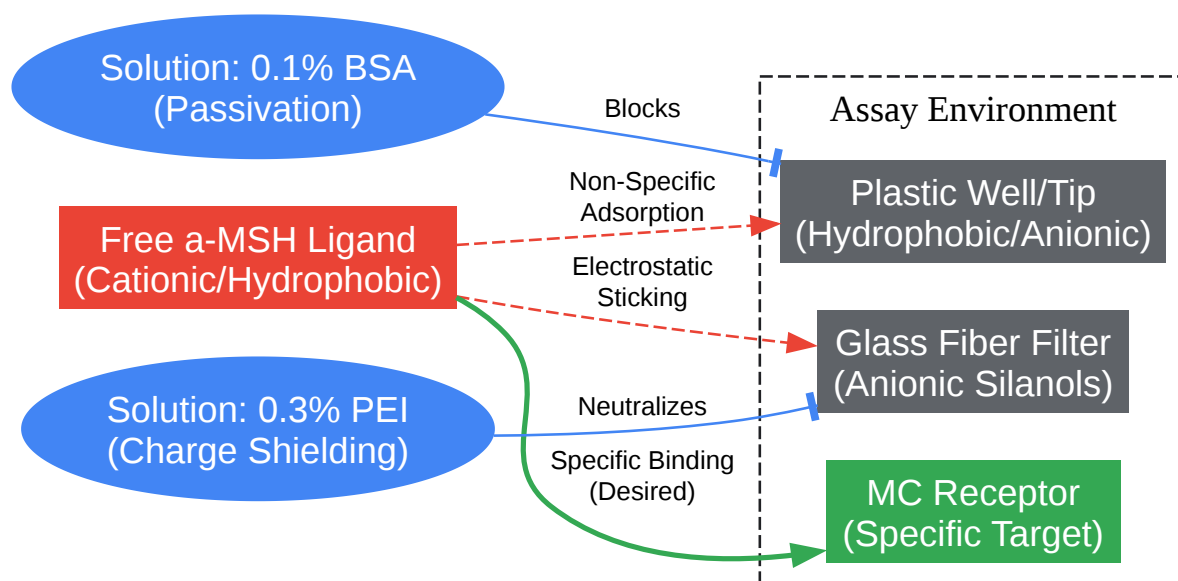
Solution: 0.1% BSA
(Passivation)

Blocks

Assay Environment

Non-Specific
Adsorption

Plastic Well/Tip
(Hydrophobic/Anionic)

Free a-MSH Ligand
(Cationic/Hydrophobic)

Electrostatic
Sticking

Glass Fiber Filter
(Anionic Silanols)

Solution: 0.3% PEI
(Charge Shielding)

Neutralizes

Specific Binding
(Desired)

MC Receptor
(Specific Target)